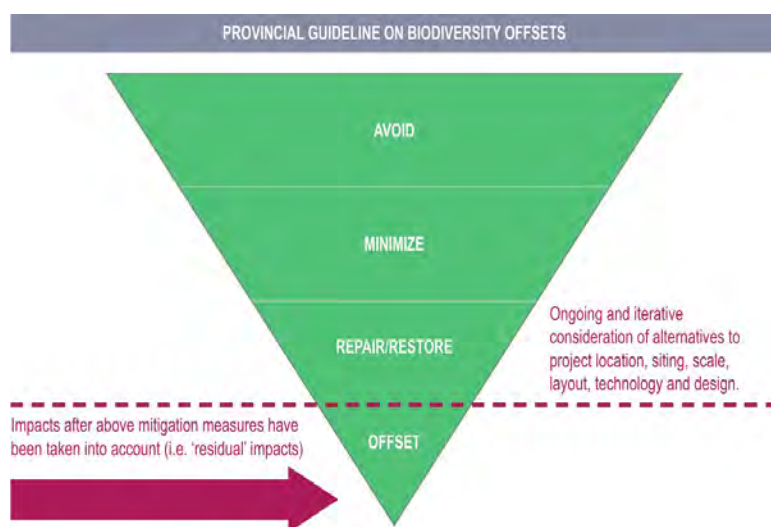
PROVINCIAL GUIDELINE ON BIODIVERSITY OFFSETS

AVOID

MINIMIZE

REPAIR/RESTORE

Ongoing and iterative consideration of alternatives to project location, siting, scale, layout, technology and design.

Impacts after above mitigation measures have been taken into account (i.e. 'residual' impacts)

OFFSET